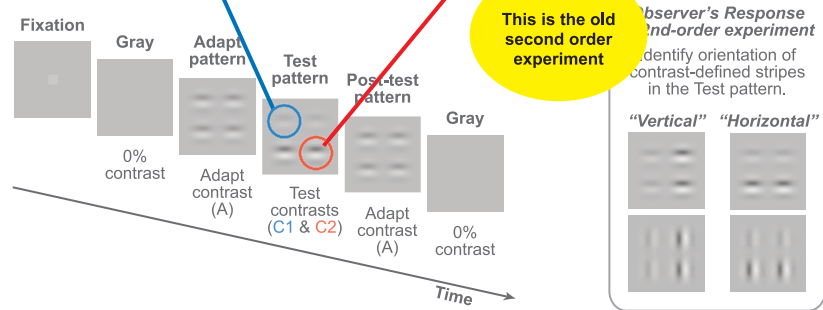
Fixation

Gray

0% contrast

Adapt pattern

Adapt contrast (A)

Test pattern

Test contrasts (C1 & C2)

Post-test pattern

Adapt contrast (A)

Gray

0% contrast

Time

This is the old second order experiment

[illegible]bserver's Response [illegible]2nd-order experiment

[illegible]dentify orientation of contrast-defined stripes in the Test pattern.

"Vertical"

"Horizontal"